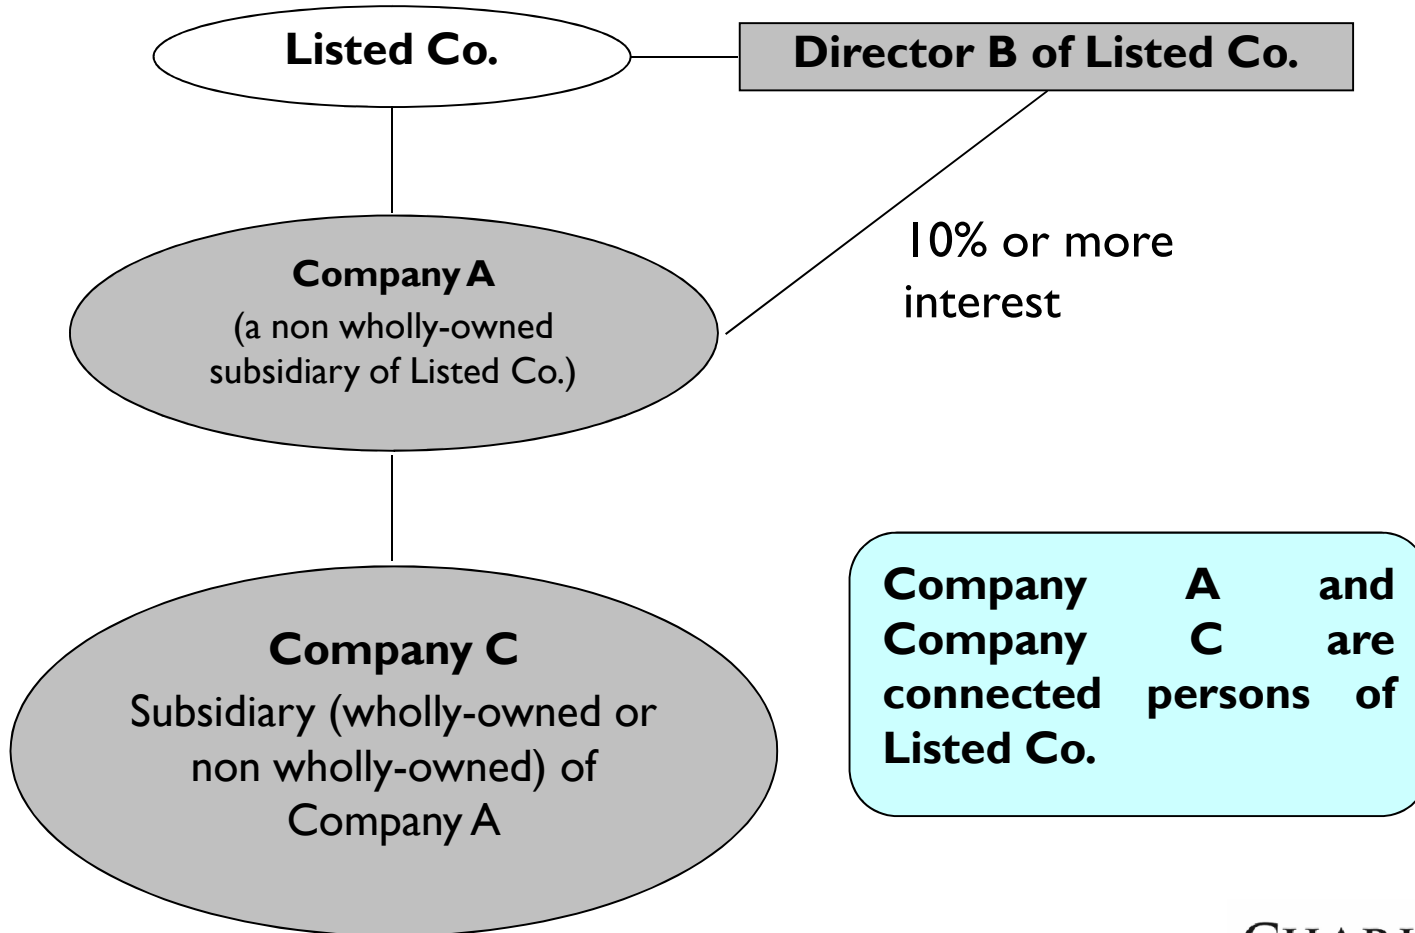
Listed Co.

Director B of Listed Co.

10% or more interest

Company A
(a non wholly-owned subsidiary of Listed Co.)

Company C
Subsidiary (wholly-owned or non wholly-owned) of Company A

Company A and Company C are connected persons of Listed Co.

CHARL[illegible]